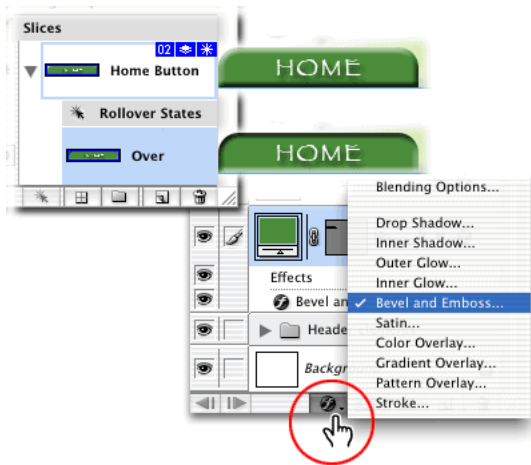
Slices
02
Home Button
Rollover States
Over
HOME
HOME
Effects
Bevel an
Heade
Backgr
Blending Options...
Drop Shadow...
Inner Shadow...
Outer Glow...
Inner Glow...
✓ Bevel and Emboss...
Satin...
Color Overlay...
Gradient Overlay...
Pattern Overlay...
Stroke...